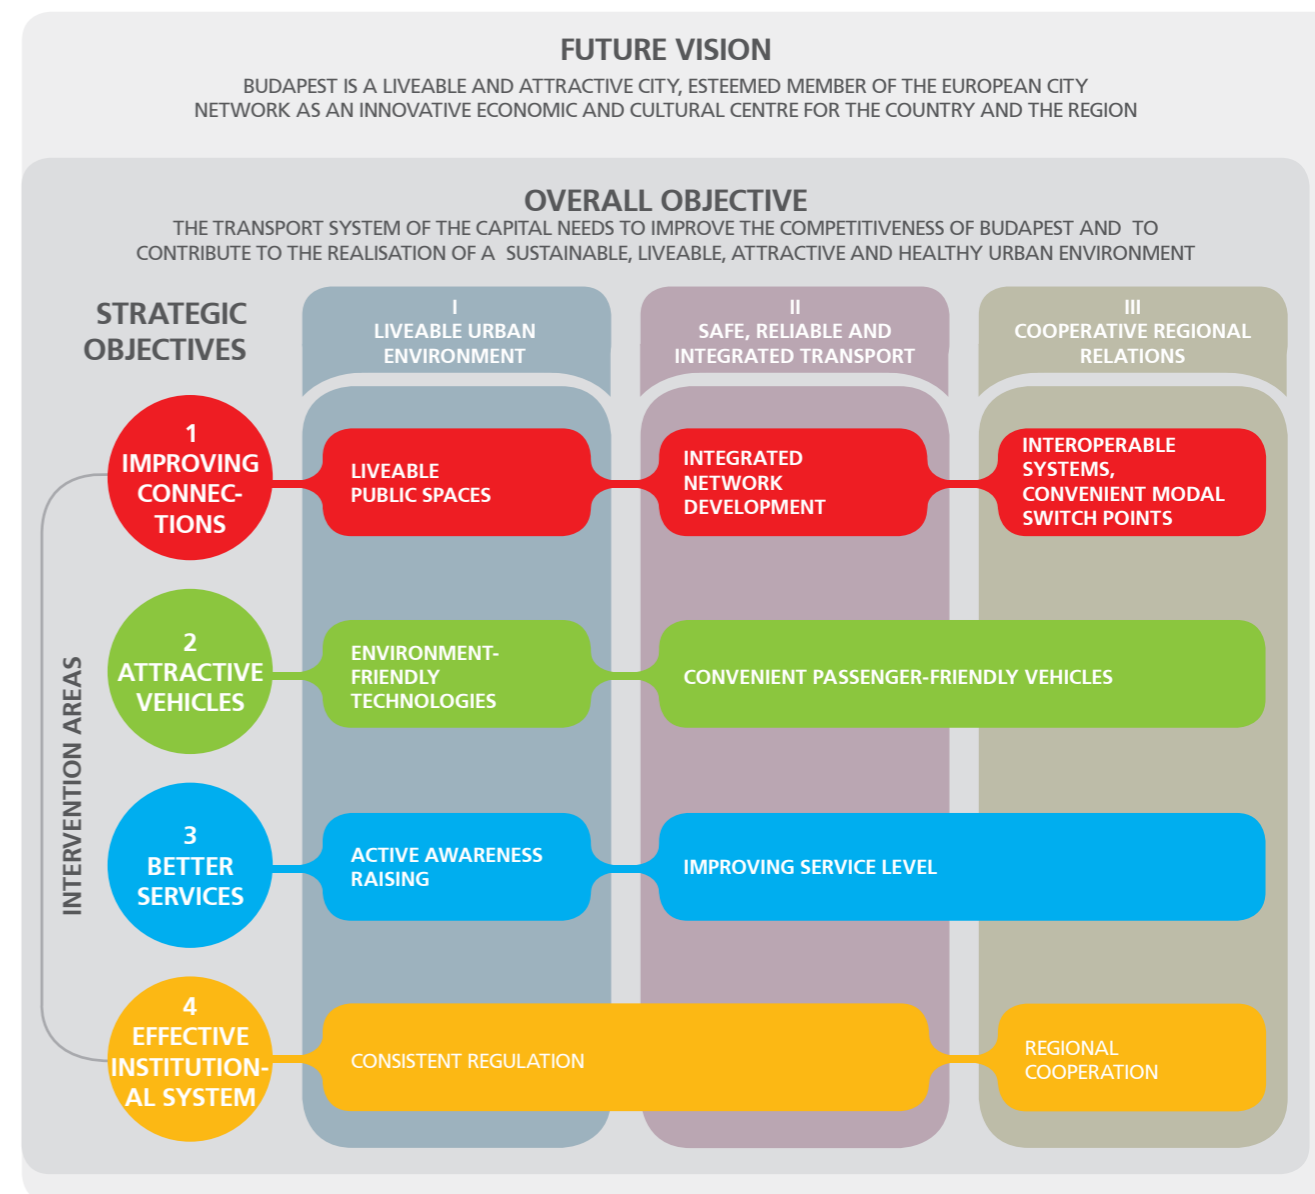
FUTURE VISION

BUDAPEST IS A LIVEABLE AND ATTRACTIVE CITY, ESTEEMED MEMBER OF THE EUROPEAN CITY NETWORK AS AN INNOVATIVE ECONOMIC AND CULTURAL CENTRE FOR THE COUNTRY AND THE REGION

OVERALL OBJECTIVE

THE TRANSPORT SYSTEM OF THE CAPITAL NEEDS TO IMPROVE THE COMPETITIVENESS OF BUDAPEST AND TO CONTRIBUTE TO THE REALISATION OF A SUSTAINABLE, LIVEABLE, ATTRACTIVE AND HEALTHY URBAN ENVIRONMENT

STRATEGIC OBJECTIVES

I
LIVEABLE URBAN ENVIRONMENT

II
SAFE, RELIABLE AND INTEGRATED TRANSPORT

III
COOPERATIVE REGIONAL RELATIONS

INTERVENTION AREAS

1
IMPROVING CONNECTIONS

LIVEABLE PUBLIC SPACES

INTEGRATED NETWORK DEVELOPMENT

INTEROPERABLE SYSTEMS, CONVENIENT MODAL SWITCH POINTS

2
ATTRACTIVE VEHICLES

ENVIRONMENT-FRIENDLY TECHNOLOGIES

CONVENIENT PASSENGER-FRIENDLY VEHICLES

3
BETTER SERVICES

ACTIVE AWARENESS RAISING

IMPROVING SERVICE LEVEL

4
EFFECTIVE INSTITUTIONAL SYSTEM

CONSISTENT REGULATION

REGIONAL COOPERATION